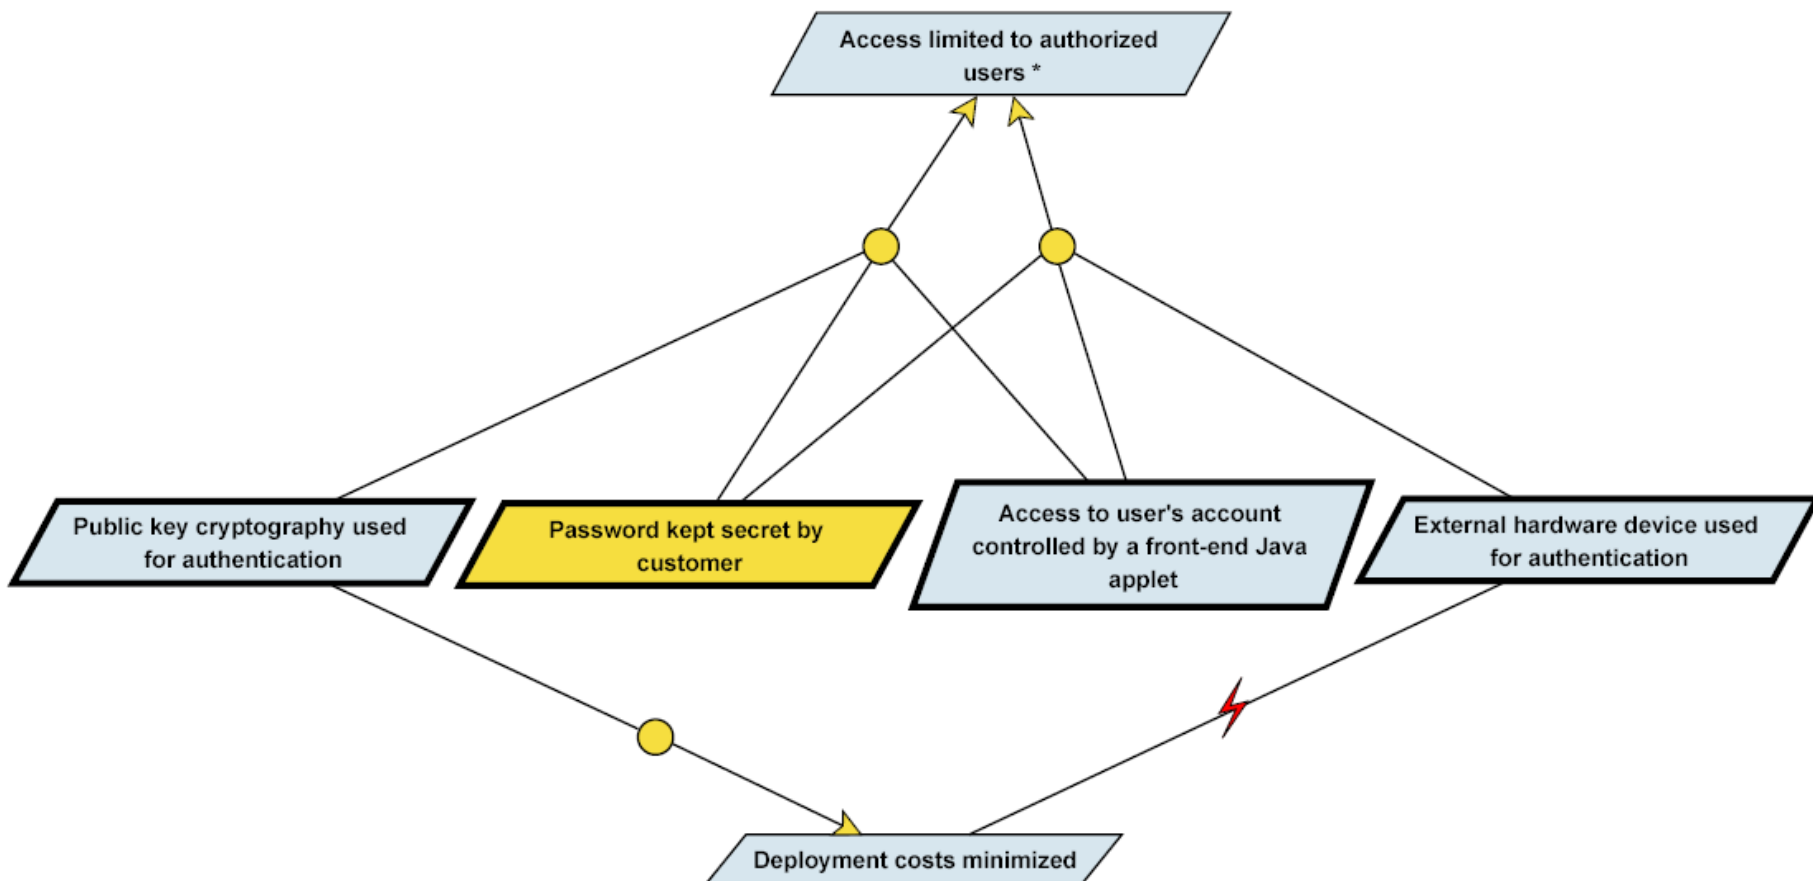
Access limited to authorized users *

Public key cryptography used for authentication

Password kept secret by customer

Access to user's account controlled by a front-end Java applet

External hardware device used for authentication

Deployment costs minimized